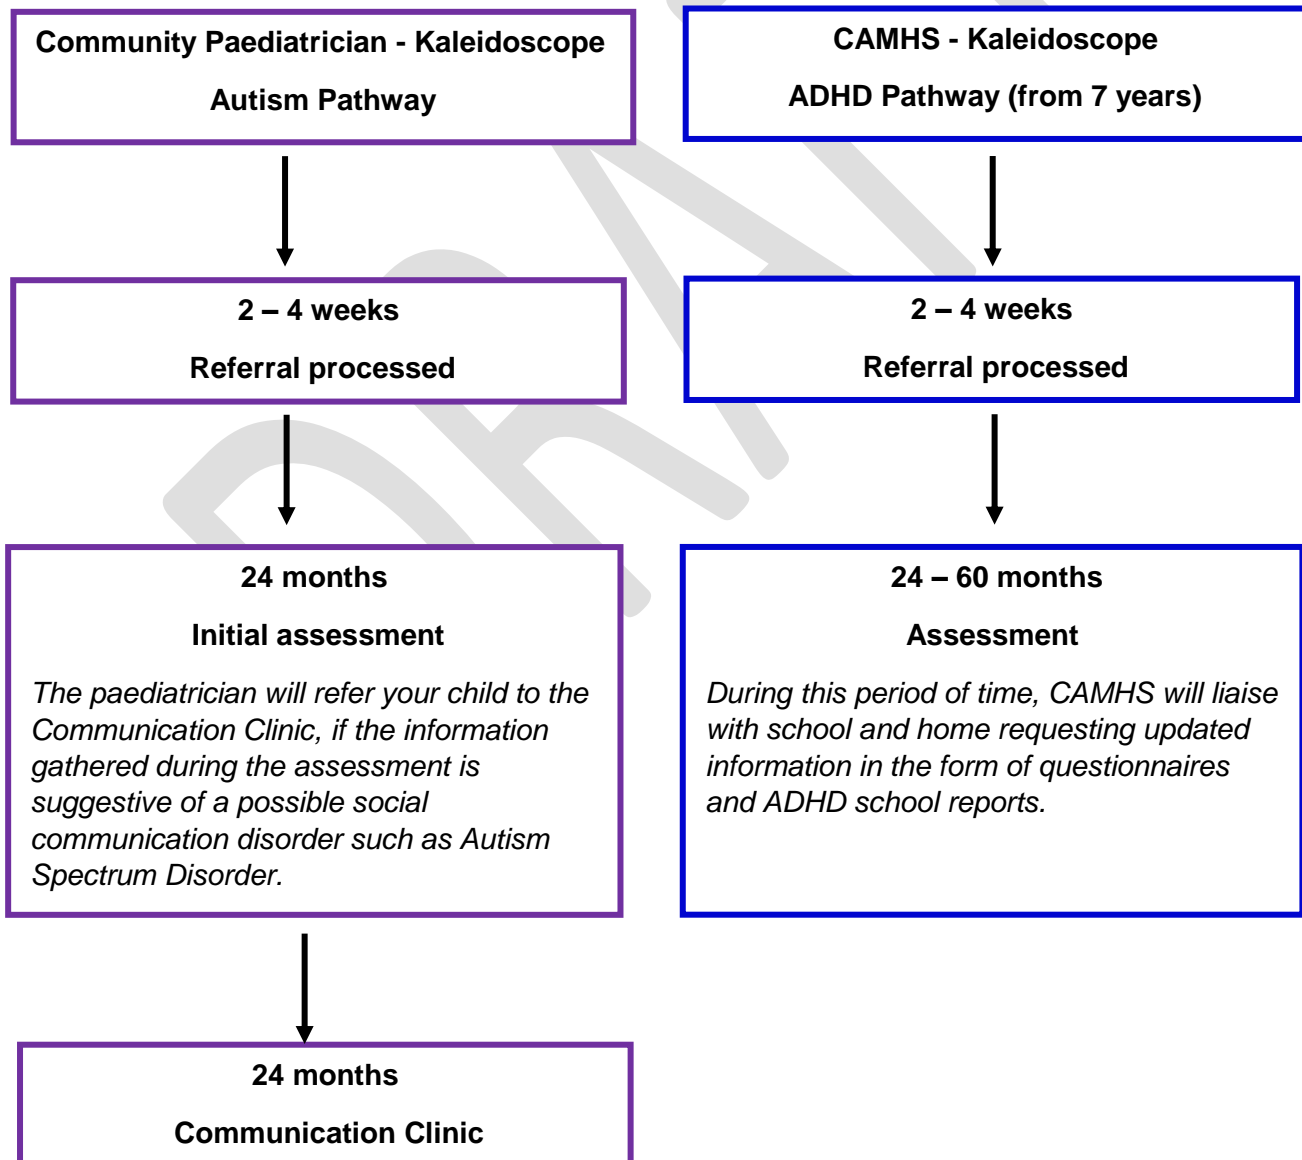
Community Paediatrician - Kaleidoscope

Autism Pathway

2 – 4 weeks

Referral processed

24 months

Initial assessment

*The paediatrician will refer your child to the Communication Clinic, if the information gathered during the assessment is suggestive of a possible social communication disorder such as Autism Spectrum Disorder.*

24 months

Communication Clinic

CAMHS - Kaleidoscope

ADHD Pathway (from 7 years)

2 – 4 weeks

Referral processed

24 – 60 months

Assessment

*During this period of time, CAMHS will liaise with school and home requesting updated information in the form of questionnaires and ADHD school reports.*

DRAFT